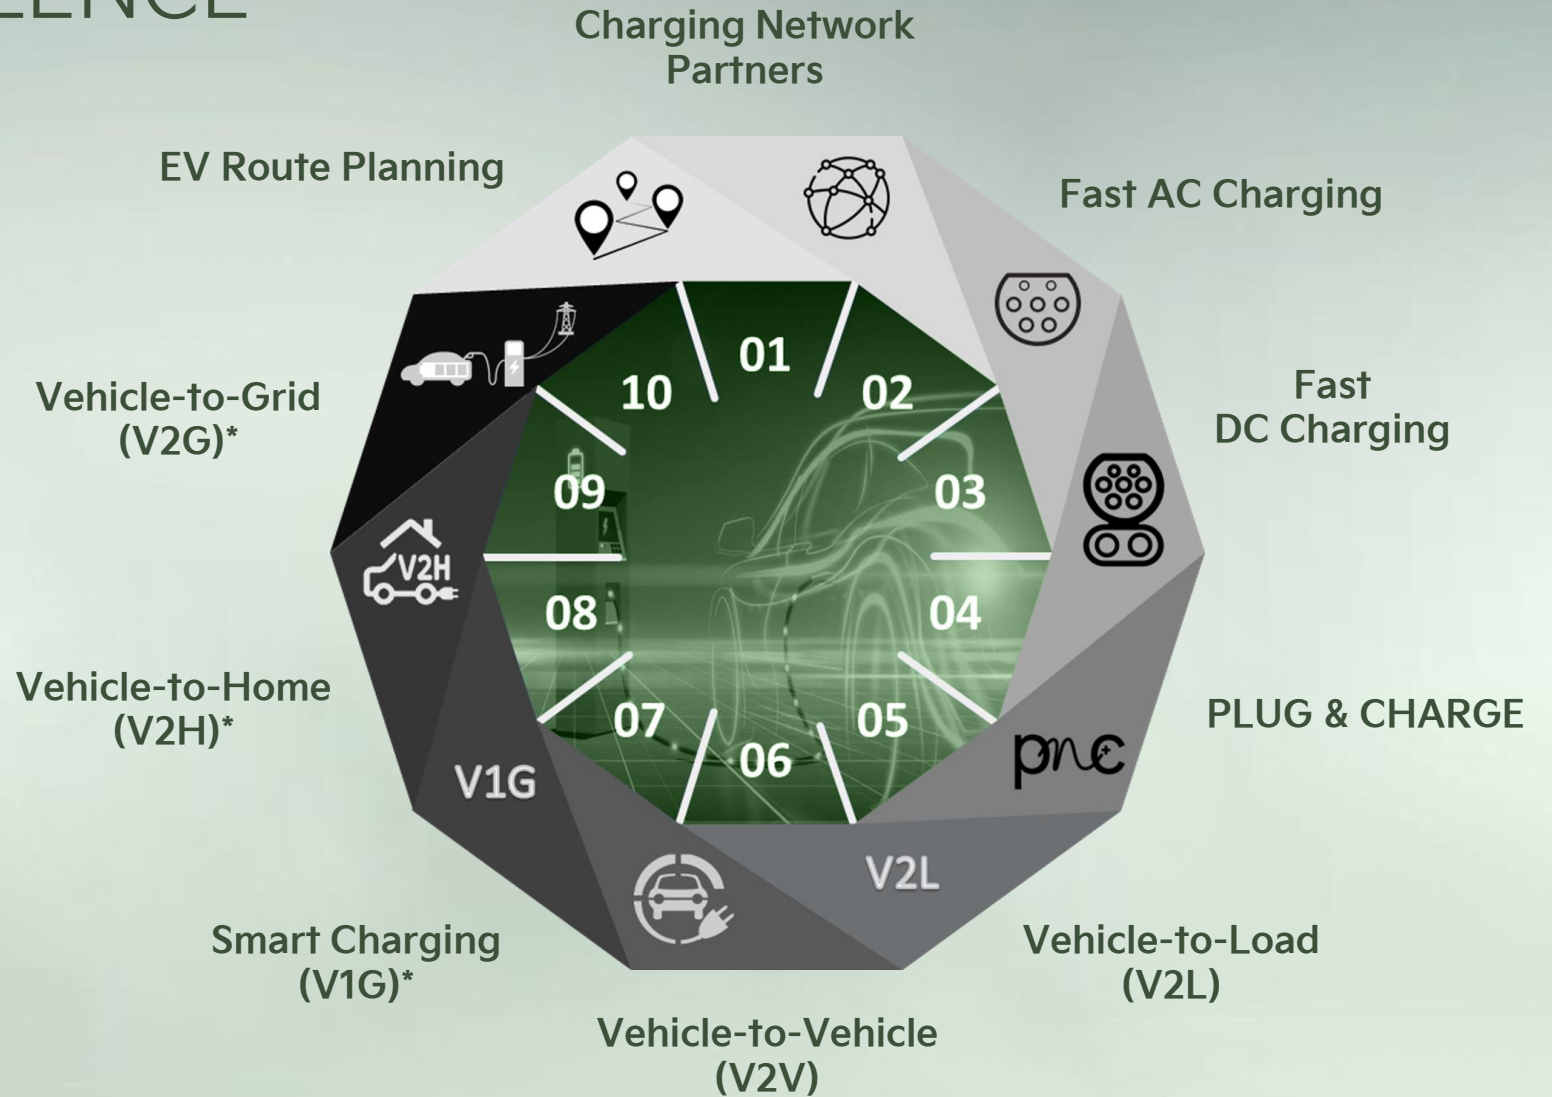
ENCE

Charging Network Partners

EV Route Planning

Fast AC Charging

Fast DC Charging

Vehicle-to-Grid (V2G)*

01
02
03
04
05
06
07
08
09
10

V2H

Vehicle-to-Home (V2H)*

PLUG & CHARGE

pnc

V1G

V2L

Smart Charging (V1G)*

Vehicle-to-Load (V2L)

Vehicle-to-Vehicle (V2V)